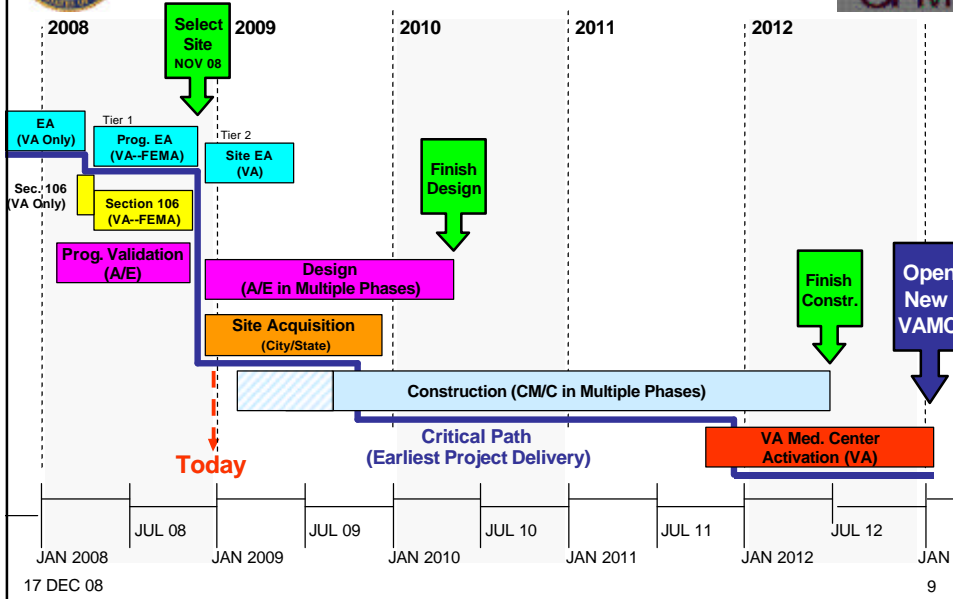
2008

Select Site NOV 08

2009

2010

2011

2012

EA (VA Only)

Tier 1

Prog. EA (VA--FEMA)

Tier 2

Site EA (VA)

Sec. 106 (VA Only)

Section 106 (VA--FEMA)

Finish Design

Prog. Validation (A/E)

Design (A/E in Multiple Phases)

Finish Constr.

Open New VAMC

Site Acquisition (City/State)

Construction (CM/C in Multiple Phases)

Critical Path (Earliest Project Delivery)

Today

VA Med. Center Activation (VA)

JUL 08

JUL 09

JUL 10

JUL 11

JUL 12

JAN 2008

JAN 2009

JAN 2010

JAN 2011

JAN 2012

JAN

17 DEC 08

9